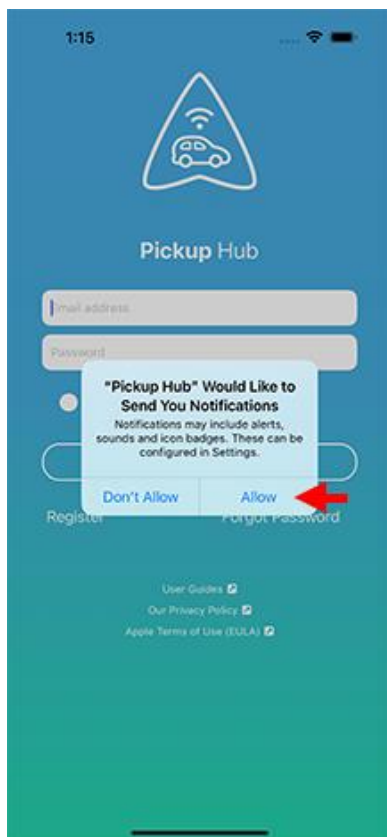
1:15

Pickup Hub

Email address

Password

"Pickup Hub" Would Like to Send You Notifications

Notifications may include alerts, sounds and icon badges. These can be configured in Settings.

Don't Allow

Allow

Register

Forgot Password

User Guides

Our Privacy Policy

Apple Terms of Use (EULA)